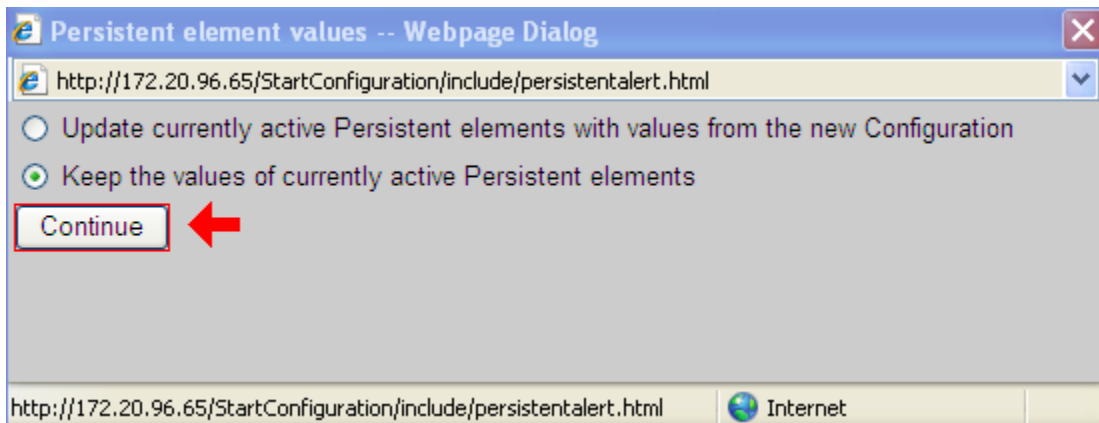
Persistent element values -- Webpage Dialog

http://172.20.96.65/StartConfiguration/include/persistentalert.html

Update currently active Persistent elements with values from the new Configuration

Keep the values of currently active Persistent elements

Continue

http://172.20.96.65/StartConfiguration/include/persistentalert.html

Internet